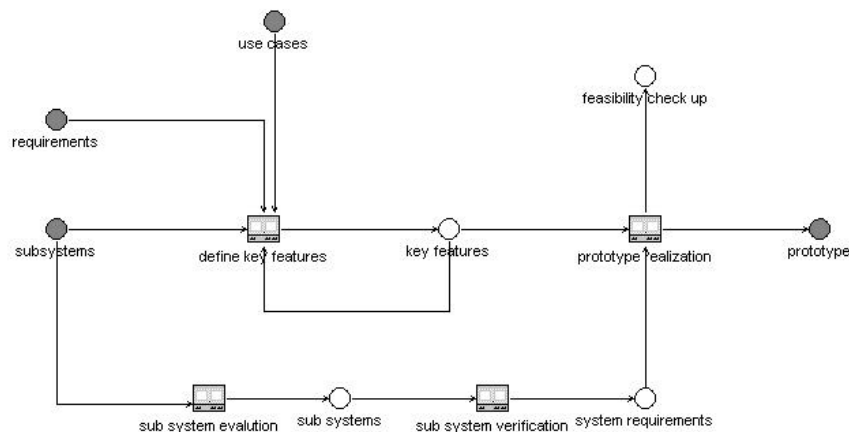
use cases

feasibility check up

requirements

subsystems

define key features

key features

prototype realization

prototype

sub system evalution

sub systems

sub system verification

system requirements